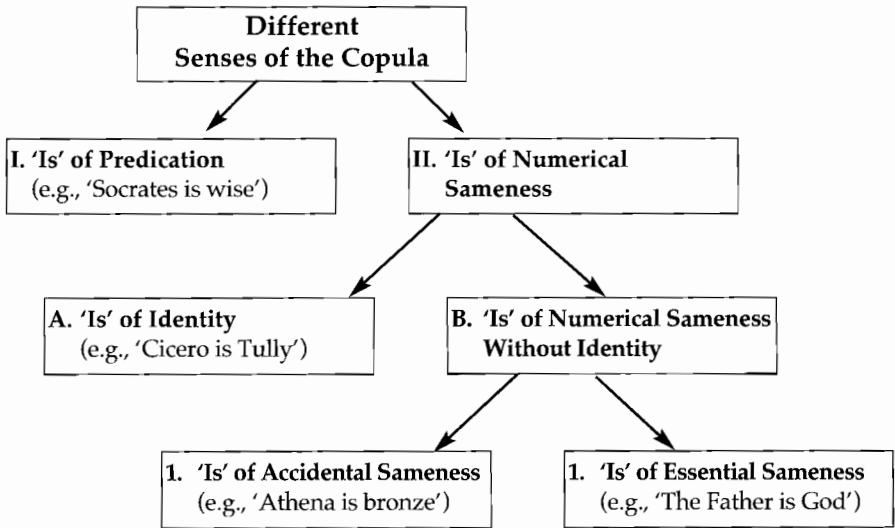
Different Senses of the Copula

I. 'Is' of Predication (e.g., 'Socrates is wise')

II. 'Is' of Numerical Sameness

A. 'Is' of Identity (e.g., 'Cicero is Tully')

B. 'Is' of Numerical Sameness Without Identity

1. 'Is' of Accidental Sameness (e.g., 'Athena is bronze')

1. 'Is' of Essential Sameness (e.g., 'The Father is God')